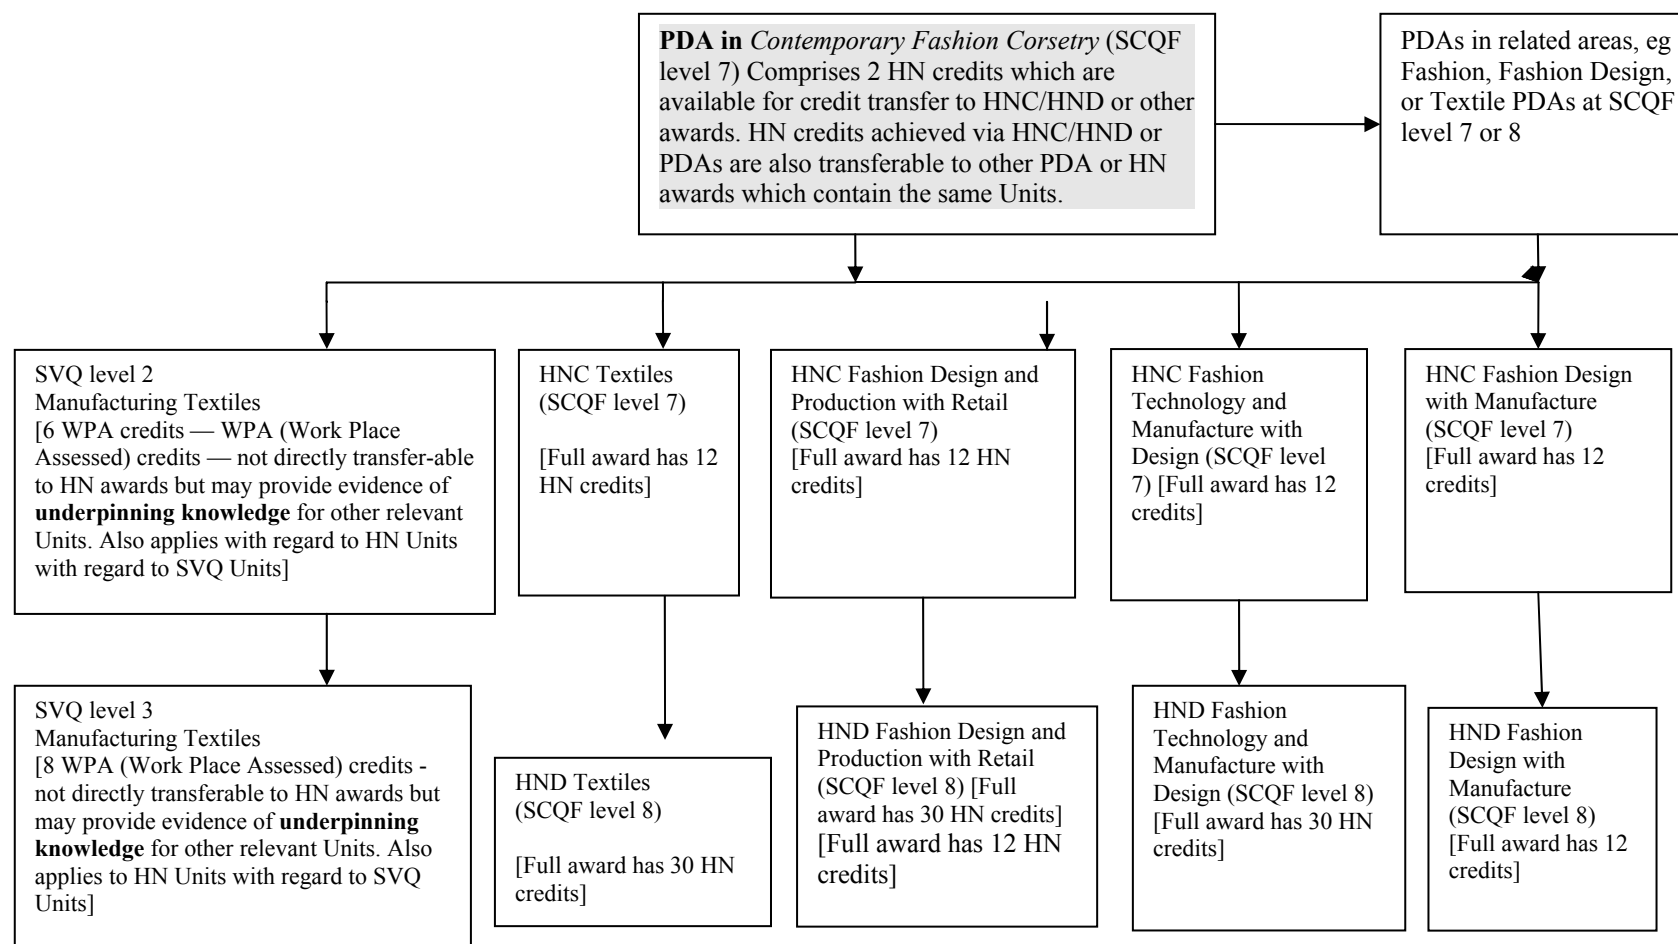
**PDA in** *Contemporary Fashion Corsetry* (SCQF level 7) Comprises 2 HN credits which are available for credit transfer to HNC/HND or other awards. HN credits achieved via HNC/HND or PDAs are also transferable to other PDA or HN awards which contain the same Units.

PDAs in related areas, eg Fashion, Fashion Design, or Textile PDAs at SCQF level 7 or 8

SVQ level 2
Manufacturing Textiles
[6 WPA credits — WPA (Work Place Assessed) credits — not directly transfer-able to HN awards but may provide evidence of **underpinning knowledge** for other relevant Units. Also applies with regard to HN Units with regard to SVQ Units]

SVQ level 3
Manufacturing Textiles
[8 WPA (Work Place Assessed) credits - not directly transferable to HN awards but may provide evidence of **underpinning knowledge** for other relevant Units. Also applies to HN Units with regard to SVQ Units]

HNC Textiles (SCQF level 7)

[Full award has 12 HN credits]

HND Textiles (SCQF level 8)

[Full award has 30 HN credits]

HNC Fashion Design and Production with Retail (SCQF level 7)
[Full award has 12 HN credits]

HND Fashion Design and Production with Retail (SCQF level 8) [Full award has 30 HN credits]
[Full award has 12 HN credits]

HNC Fashion Technology and Manufacture with Design (SCQF level 7) [Full award has 12 credits]

HND Fashion Technology and Manufacture with Design (SCQF level 8) [Full award has 30 HN credits]

HNC Fashion Design with Manufacture (SCQF level 7)
[Full award has 12 credits]

HND Fashion Design with Manufacture (SCQF level 8)
[Full award has 12 credits]